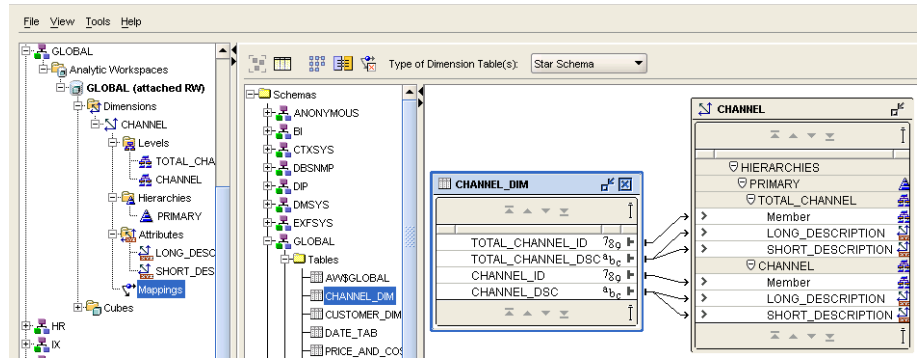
File View Tools Help

GLOBAL
Analytic Workspaces
GLOBAL (attached RW)
Dimensions
CHANNEL
Levels
TOTAL_CHA
CHANNEL
Hierarchies
PRIMARY
Attributes
LONG_DESC
SHORT_DES
Mappings
Cubes
HR
IX

Type of Dimension Table(s): Star Schema

Schemas
ANONYMOUS
BI
CTXSYS
DBSNMP
DIP
DMSYS
EXFSYS
GLOBAL
Tables
AW$GLOBAL
CHANNEL_DIM
CUSTOMER_DIM
DATE_TAB
PRICE_AND_CO

CHANNEL_DIM
TOTAL_CHANNEL_ID
TOTAL_CHANNEL_DSC
CHANNEL_ID
CHANNEL_DSC

CHANNEL
HIERARCHIES
PRIMARY
TOTAL_CHANNEL
Member
LONG_DESCRIPTION
SHORT_DESCRIPTION
CHANNEL
Member
LONG_DESCRIPTION
SHORT_DESCRIPTION